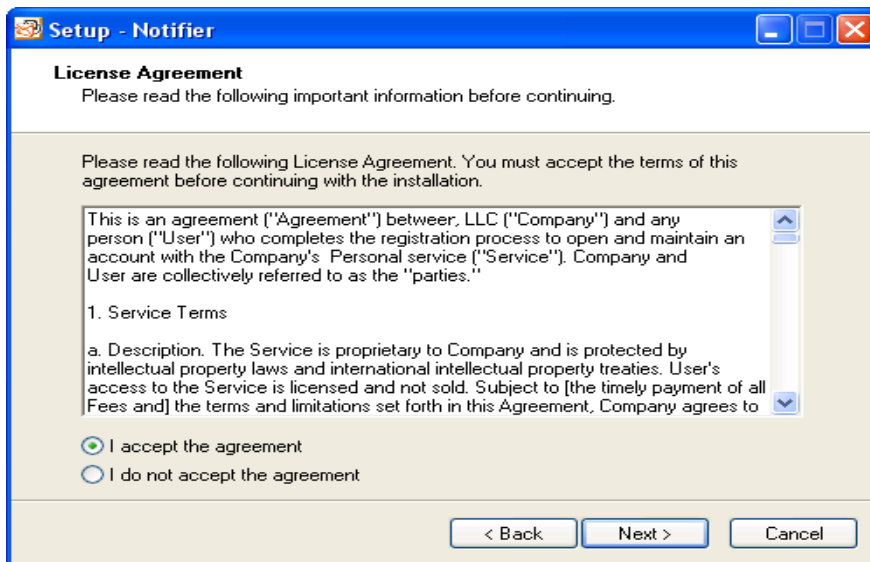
Setup - Notifier

License Agreement
Please read the following important information before continuing.

Please read the following License Agreement. You must accept the terms of this agreement before continuing with the installation.

This is an agreement ("Agreement") betweer, LLC ("Company") and any person ("User") who completes the registration process to open and maintain an account with the Company's Personal service ("Service"). Company and User are collectively referred to as the "parties."

1. Service Terms

a. Description. The Service is proprietary to Company and is protected by intellectual property laws and international intellectual property treaties. User's access to the Service is licensed and not sold. Subject to [the timely payment of all Fees and] the terms and limitations set forth in this Agreement, Company agrees to

I accept the agreement
I do not accept the agreement

< Back
Next >
Cancel